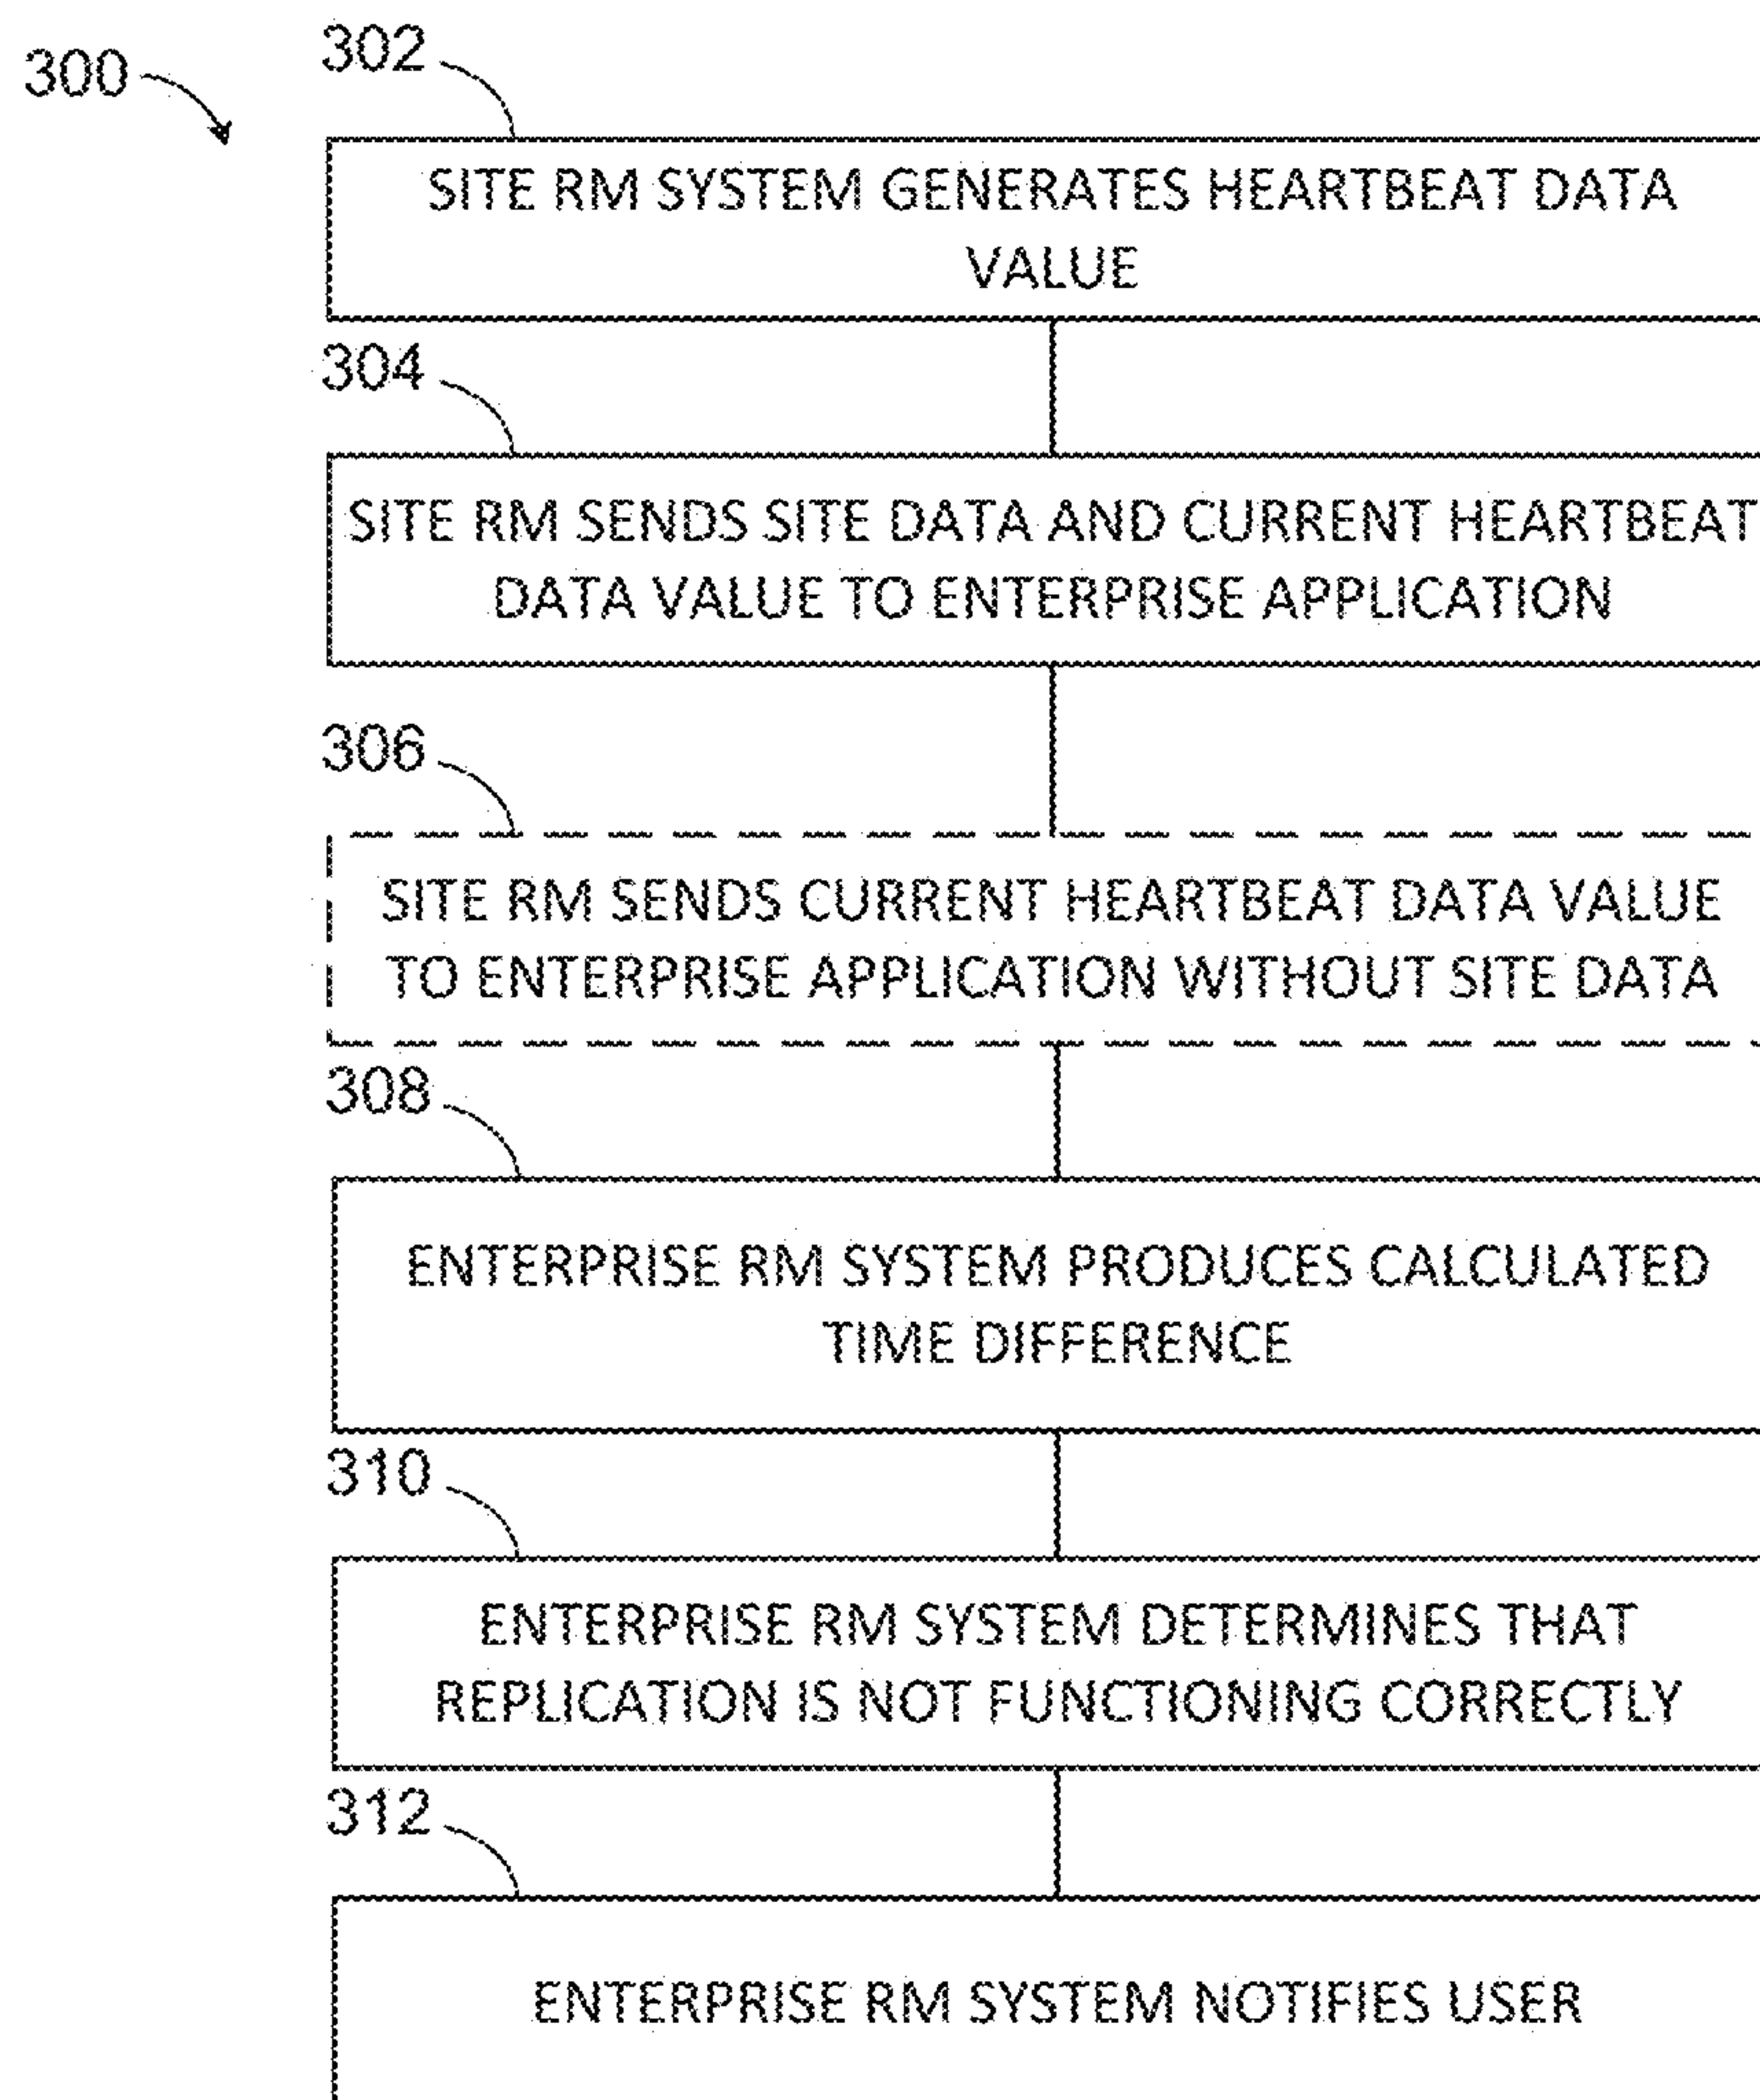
300

302

SITE RM SYSTEM GENERATES HEARTBEAT DATA VALUE

304

SITE RM SENDS SITE DATA AND CURRENT HEARTBEAT DATA VALUE TO ENTERPRISE APPLICATION

306

SITE RM SENDS CURRENT HEARTBEAT DATA VALUE TO ENTERPRISE APPLICATION WITHOUT SITE DATA

308

ENTERPRISE RM SYSTEM PRODUCES CALCULATED TIME DIFFERENCE

310

ENTERPRISE RM SYSTEM DETERMINES THAT REPLICATION IS NOT FUNCTIONING CORRECTLY

312

ENTERPRISE RM SYSTEM NOTIFIES USER